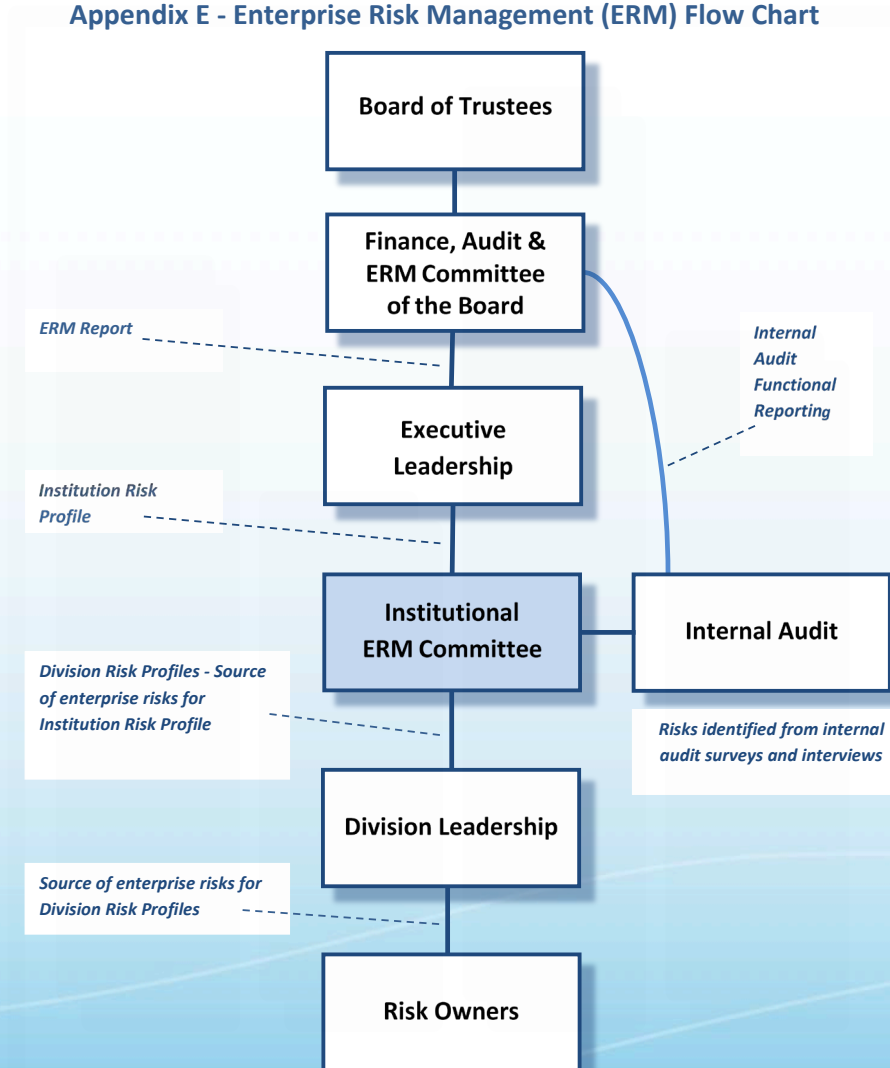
Appendix E - Enterprise Risk Management (ERM) Flow Chart

Board of Trustees

Finance, Audit & ERM Committee of the Board

ERM Report

Internal Audit Functional Reporting

Executive Leadership

Institution Risk Profile

Institutional ERM Committee

Internal Audit

Division Risk Profiles - Source of enterprise risks for Institution Risk Profile

Risks identified from internal audit surveys and interviews

Division Leadership

Source of enterprise risks for Division Risk Profiles

Risk Owners